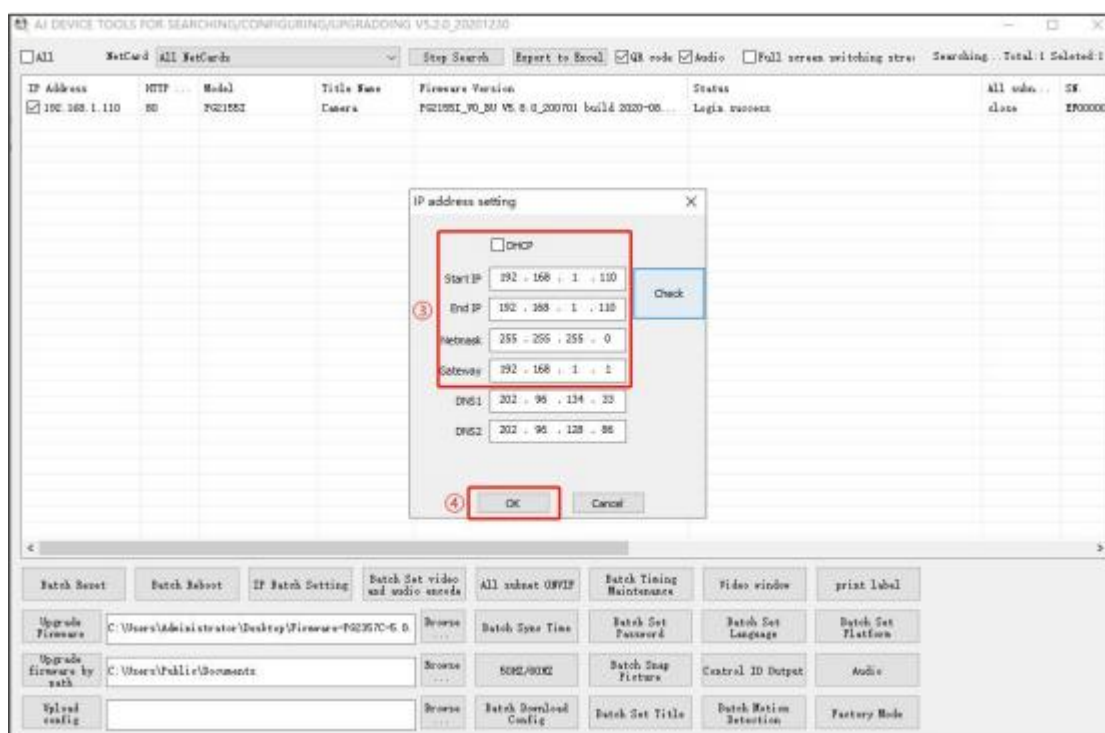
AI DEVICE TOOLS FOR SEARCHING/CONFIGURING/UPGRADING V5.2.0_20201230

All NetCard All NetCards Stop Search Export to Excel QR code Audio Full screen switching stre: Searching...Total:1 Selected:1

| IP Address | HTTP ... | Model | Title Name | Firmware Version | Status | All subn... | SN |
|---|---|---|---|---|---|---|---|
| 192.168.1.110 | 80 | PG2155I | Camera | PG2155I_V0_BU V5.6.0_200701 build 2020-08... | Login success | close | EP0000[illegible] |

IP address setting

DHCP

Start IP 192 . 168 . 1 . 110

End IP 192 . 168 . 1 . 110

Netmask 255 . 255 . 255 . 0

Gateway 192 . 168 . 1 . 1

DNS1 202 . 96 . 134 . 33

DNS2 202 . 96 . 128 . 86

Check

③

④ OK Cancel

Batch Reset | Batch Reboot | IP Batch Setting | Batch Set video and audio encode | All subnet ONVIF | Batch Timing Maintenance | Video window | print label

Upgrade Firmware | C:\Users\Administrator\Desktop\Firmware-PG2357C-5.0 | Browse ... | Batch Sync Time | Batch Set Password | Batch Set Language | Batch Set Platform

Upgrade firmware by path | C:\Users\Public\Documents | Browse ... | 50HZ/60HZ | Batch Snap Picture | Control IO Output | Audio

Upload config | | Browse ... | Batch Download Config | Batch Set Title | Batch Motion Detection | Factory Mode